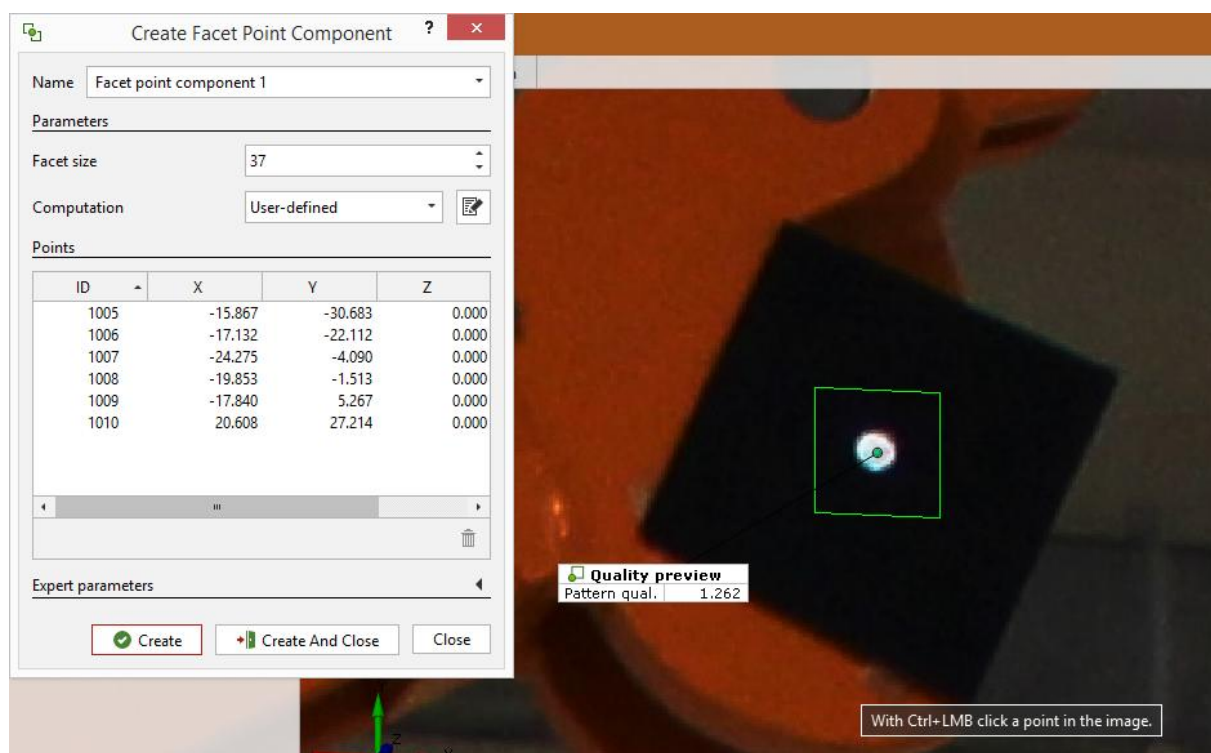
Create Facet Point Component

?

×

Name Facet point component 1

Parameters

Facet size 37

Computation User-defined

Points

| ID | X | Y | Z |
|---|---|---|---|
| 1005 | -15.867 | -30.683 | 0.000 |
| 1006 | -17.132 | -22.112 | 0.000 |
| 1007 | -24.275 | -4.090 | 0.000 |
| 1008 | -19.853 | -1.513 | 0.000 |
| 1009 | -17.840 | 5.267 | 0.000 |
| 1010 | 20.608 | 27.214 | 0.000 |

Expert parameters

Create

Create And Close

Close

Quality preview

Pattern qual. 1.262

With Ctrl+LMB click a point in the image.

Z

X